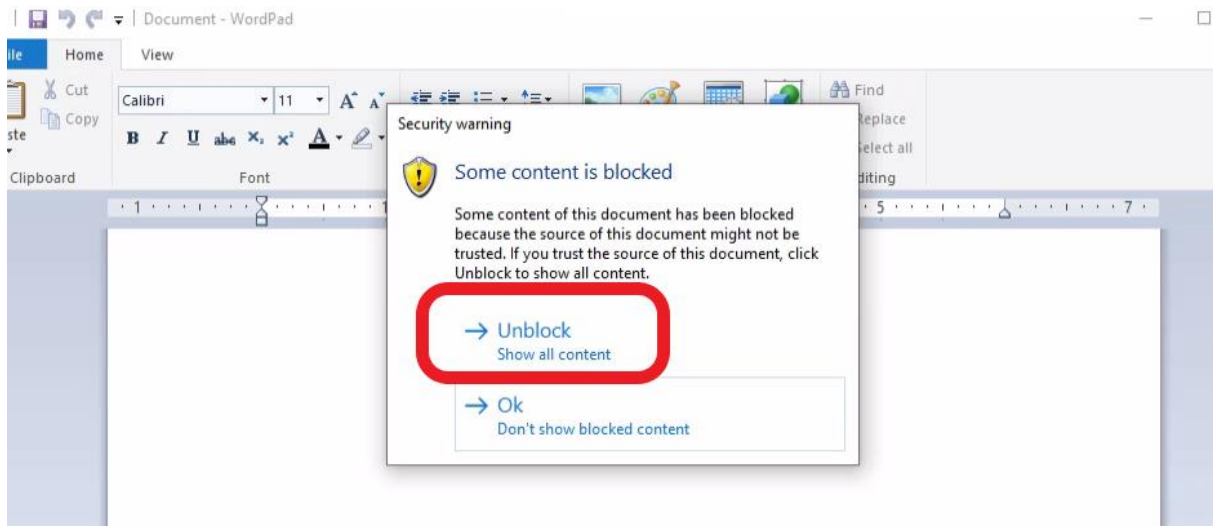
Document - WordPad

ile Home View

Cut
Copy
ste
Clipboard

Calibri 11
B I U abe $X_2$ $X^2$ A
Font

Find
eplace
elect all
diting

· 1 · · · · · · · · · · · 1 · · · · · 5 · · · · · · · · · · · 7 ·

Security warning

Some content is blocked

Some content of this document has been blocked because the source of this document might not be trusted. If you trust the source of this document, click Unblock to show all content.

→ Unblock
Show all content

→ Ok
Don't show blocked content